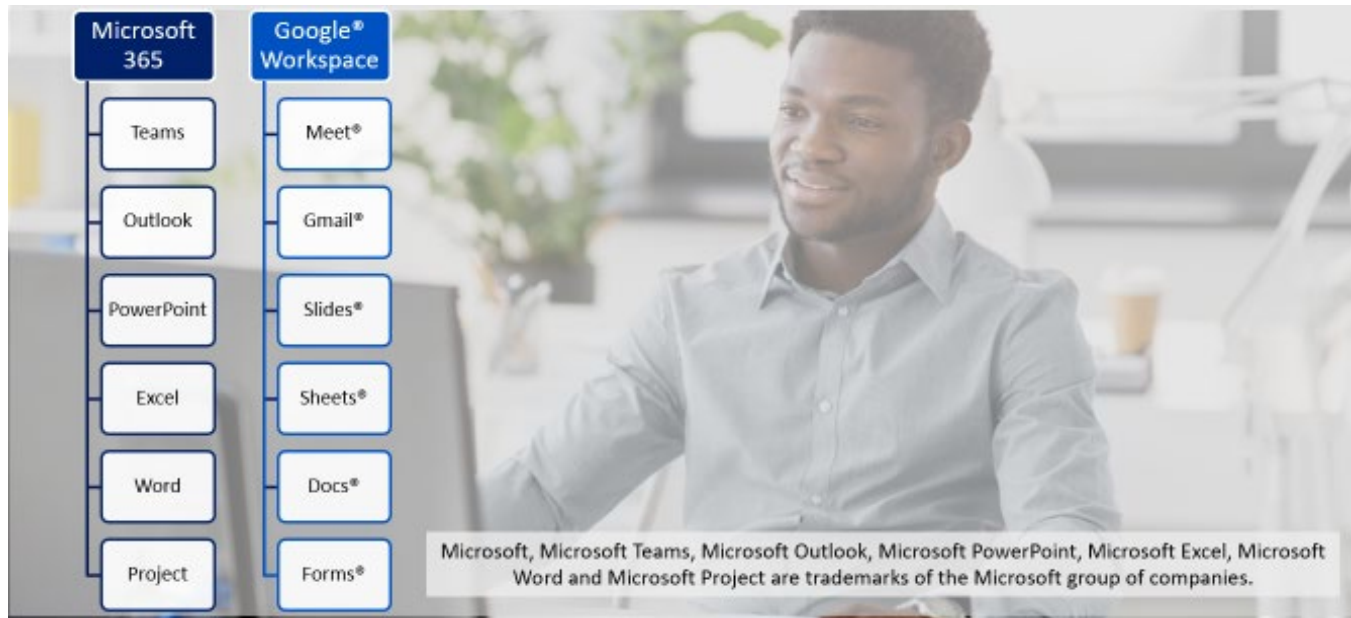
Microsoft 365

Teams

Outlook

PowerPoint

Excel

Word

Project

Google® Workspace

Meet®

Gmail®

Slides®

Sheets®

Docs®

Forms®

Microsoft, Microsoft Teams, Microsoft Outlook, Microsoft PowerPoint, Microsoft Excel, Microsoft Word and Microsoft Project are trademarks of the Microsoft group of companies.